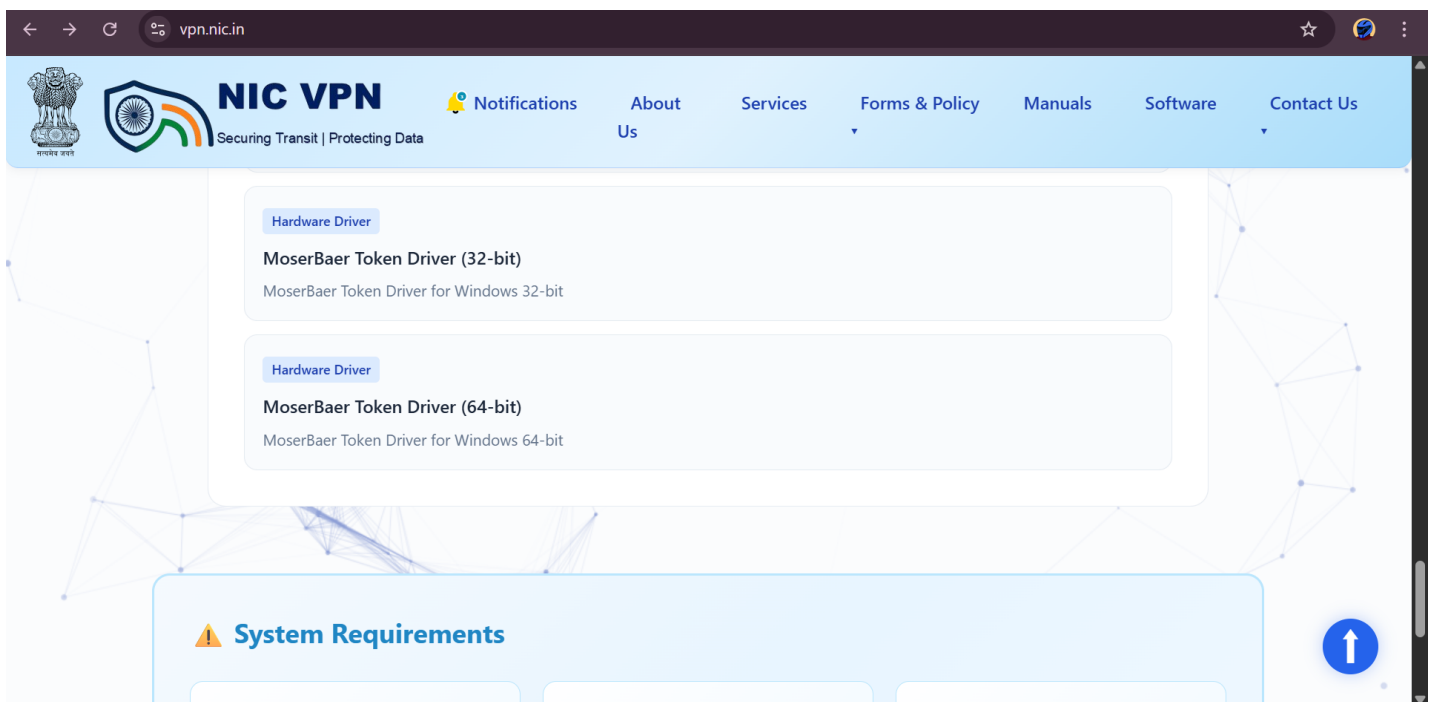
vpn.nic.in

सत्यमेव जयते

NIC VPN
Securing Transit | Protecting Data

Notifications About Us Services Forms & Policy Manuals Software Contact Us

Hardware Driver
MoserBaer Token Driver (32-bit)
MoserBaer Token Driver for Windows 32-bit

Hardware Driver
MoserBaer Token Driver (64-bit)
MoserBaer Token Driver for Windows 64-bit

System Requirements